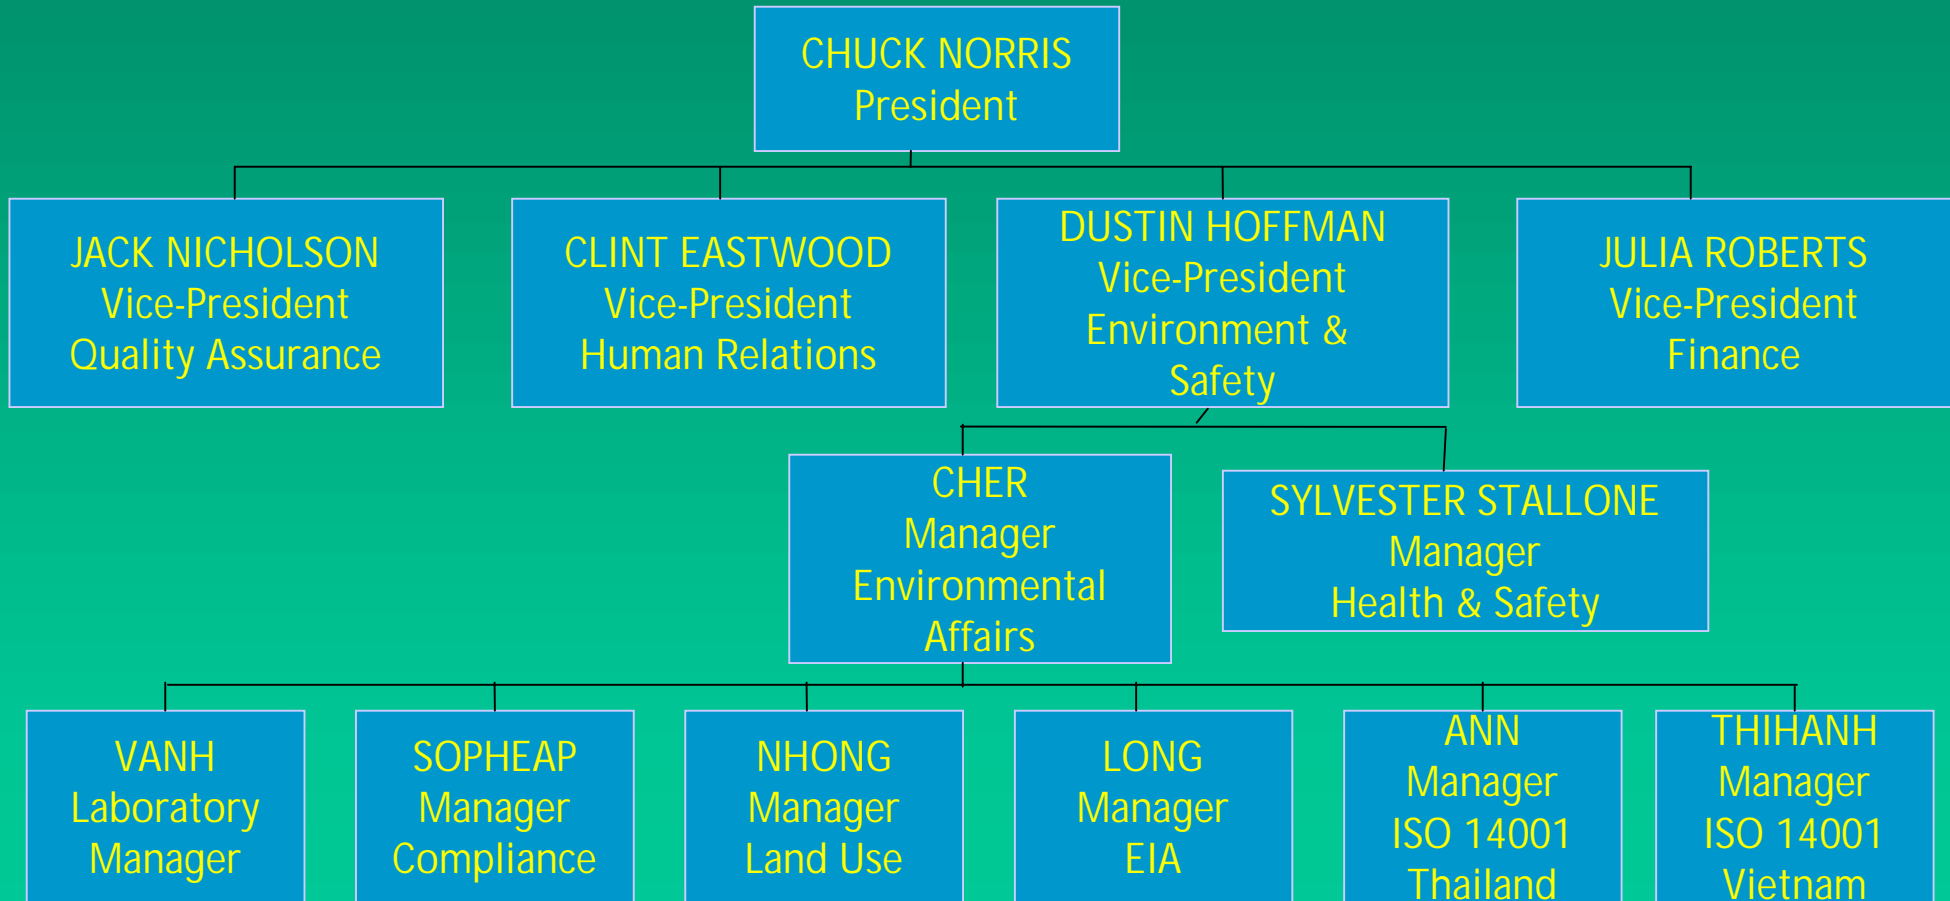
CHUCK NORRIS
President

JACK NICHOLSON
Vice-President
Quality Assurance

CLINT EASTWOOD
Vice-President
Human Relations

DUSTIN HOFFMAN
Vice-President
Environment & Safety

JULIA ROBERTS
Vice-President
Finance

CHER
Manager
Environmental Affairs

SYLVESTER STALLONE
Manager
Health & Safety

VANH
Laboratory
Manager

SOPHEAP
Manager
Compliance

NHONG
Manager
Land Use

LONG
Manager
EIA

ANN
Manager
ISO 14001
Thailand

THIHANH
Manager
ISO 14001
Vietnam